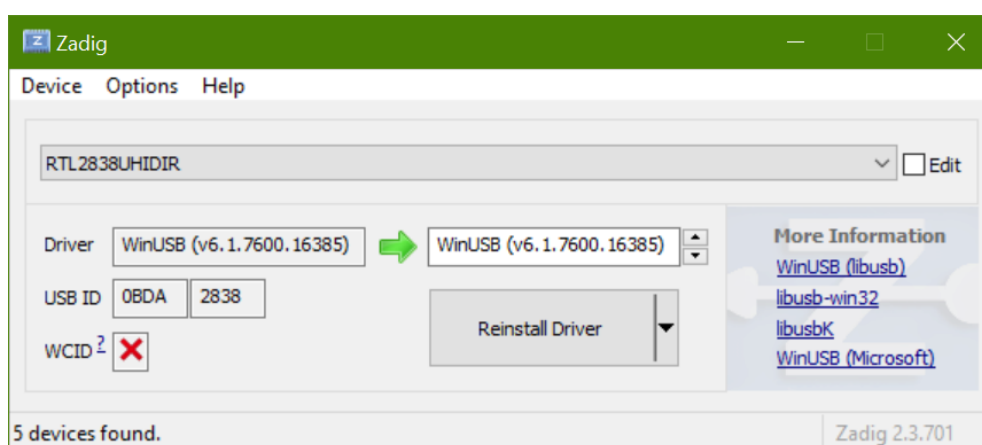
Zadig

Device Options Help

RTL2838UHIDIR

Edit

Driver WinUSB (v6.1.7600.16385) WinUSB (v6.1.7600.16385)

USB ID 0BDA 2838

WCID ?

Reinstall Driver

More Information
WinUSB (libusb)
libusb-win32
libusbK
WinUSB (Microsoft)

5 devices found.

Zadig 2.3.701